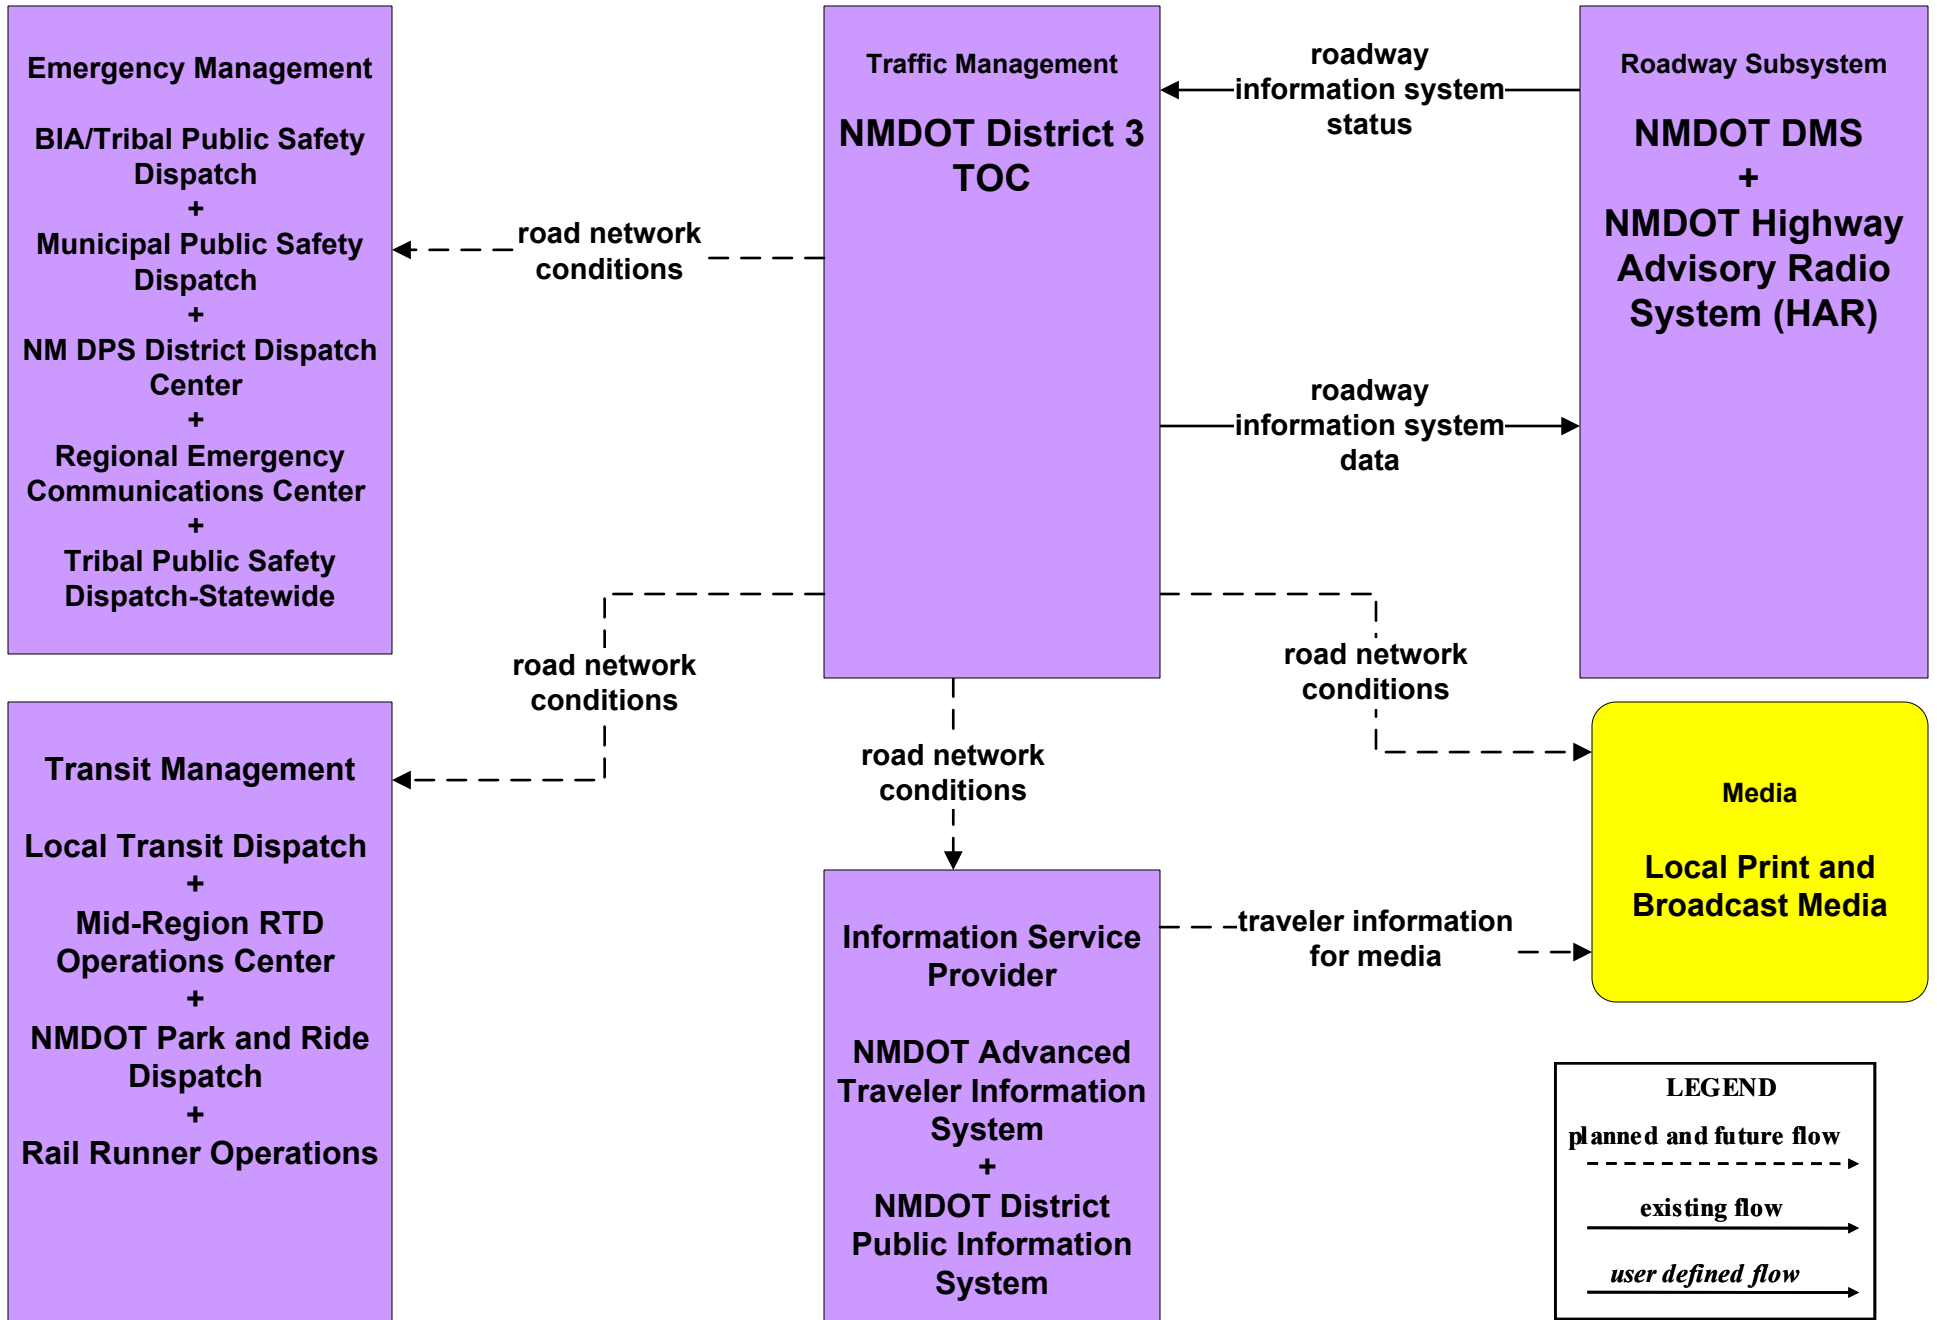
Emergency Management

BIA/Tribal Public Safety Dispatch
+
Municipal Public Safety Dispatch
+
NM DPS District Dispatch Center
+
Regional Emergency Communications Center
+
Tribal Public Safety Dispatch-Statewide

road network conditions

Traffic Management

NMDOT District 3 TOC

roadway information system status

Roadway Subsystem

NMDOT DMS
+
NMDOT Highway Advisory Radio System (HAR)

roadway information system data

road network conditions

road network conditions

road network conditions

Transit Management

Local Transit Dispatch
+
Mid-Region RTD Operations Center
+
NMDOT Park and Ride Dispatch
+
Rail Runner Operations

Media

Local Print and Broadcast Media

traveler information for media

Information Service Provider

NMDOT Advanced Traveler Information System
+
NMDOT District Public Information System

LEGEND
planned and future flow
existing flow
user defined flow